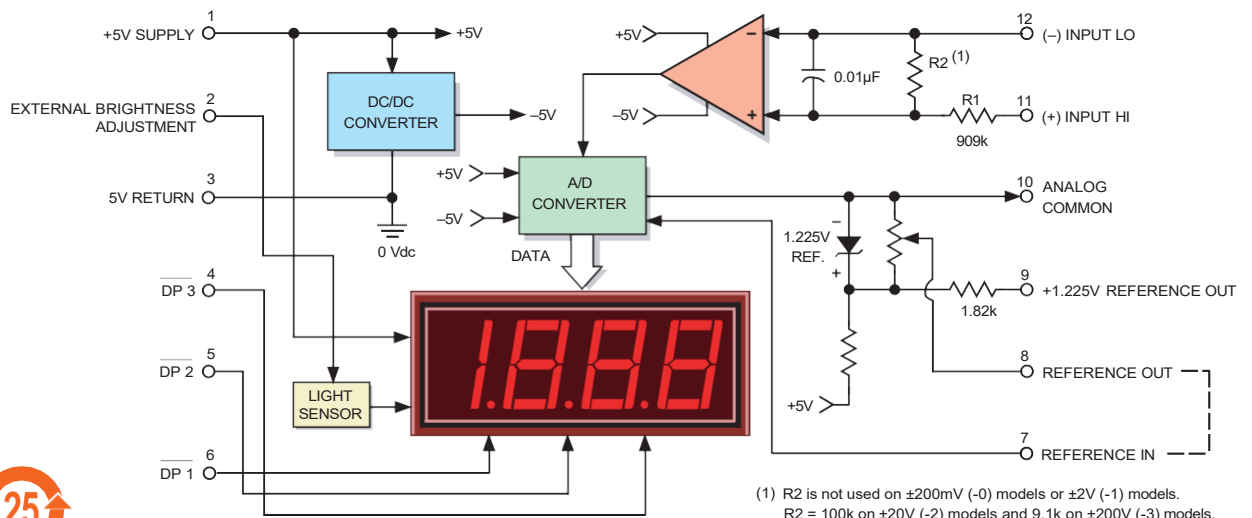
1 +5V SUPPLY
+5V
2 EXTERNAL BRIGHTNESS ADJUSTMENT
DC/DC CONVERTER
–5V
3 5V RETURN
0 Vdc
+5V
–5V
+5V
–5V
–
+
0.01µF
R2 (1)
R1
909k
12 (–) INPUT LO
11 (+) INPUT HI
A/D CONVERTER
+5V
–5V
DATA
10 ANALOG COMMON
1.225V REF.
–
+
9 +1.225V REFERENCE OUT
1.82k
4 $\overline{\text{DP 3}}$
5 $\overline{\text{DP 2}}$
6 $\overline{\text{DP 1}}$
1.8.8.8
LIGHT SENSOR
+5V
8 REFERENCE OUT
7 REFERENCE IN
(1) R2 is not used on ±200mV (-0) models or ±2V (-1) models.
R2 = 100k on ±20V (-2) models and 9.1k on ±200V (-3) models.
25